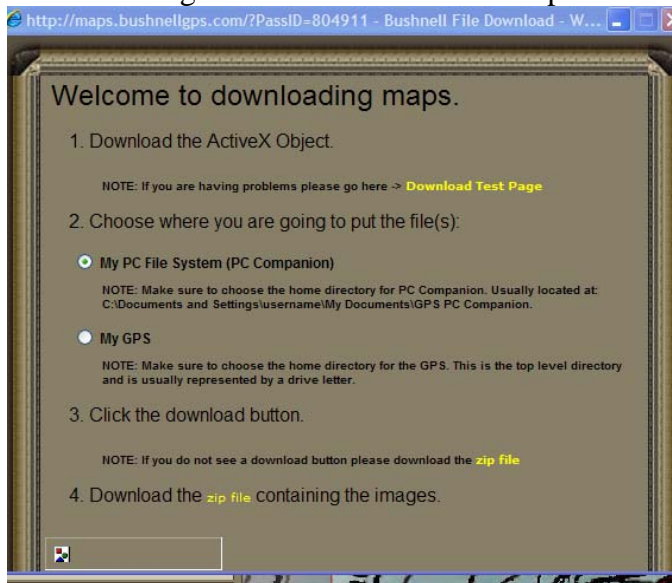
http://maps.bushnellgps.com/?PassID=804911 - Bushnell File Download - W...

Welcome to downloading maps.

1. Download the ActiveX Object.

NOTE: If you are having problems please go here -> Download Test Page

2. Choose where you are going to put the file(s):

My PC File System (PC Companion)

NOTE: Make sure to choose the home directory for PC Companion. Usually located at: C:\Documents and Settings\username\My Documents\GPS PC Companion.

My GPS

NOTE: Make sure to choose the home directory for the GPS. This is the top level directory and is usually represented by a drive letter.

3. Click the download button.

NOTE: If you do not see a download button please download the zip file

4. Download the zip file containing the images.